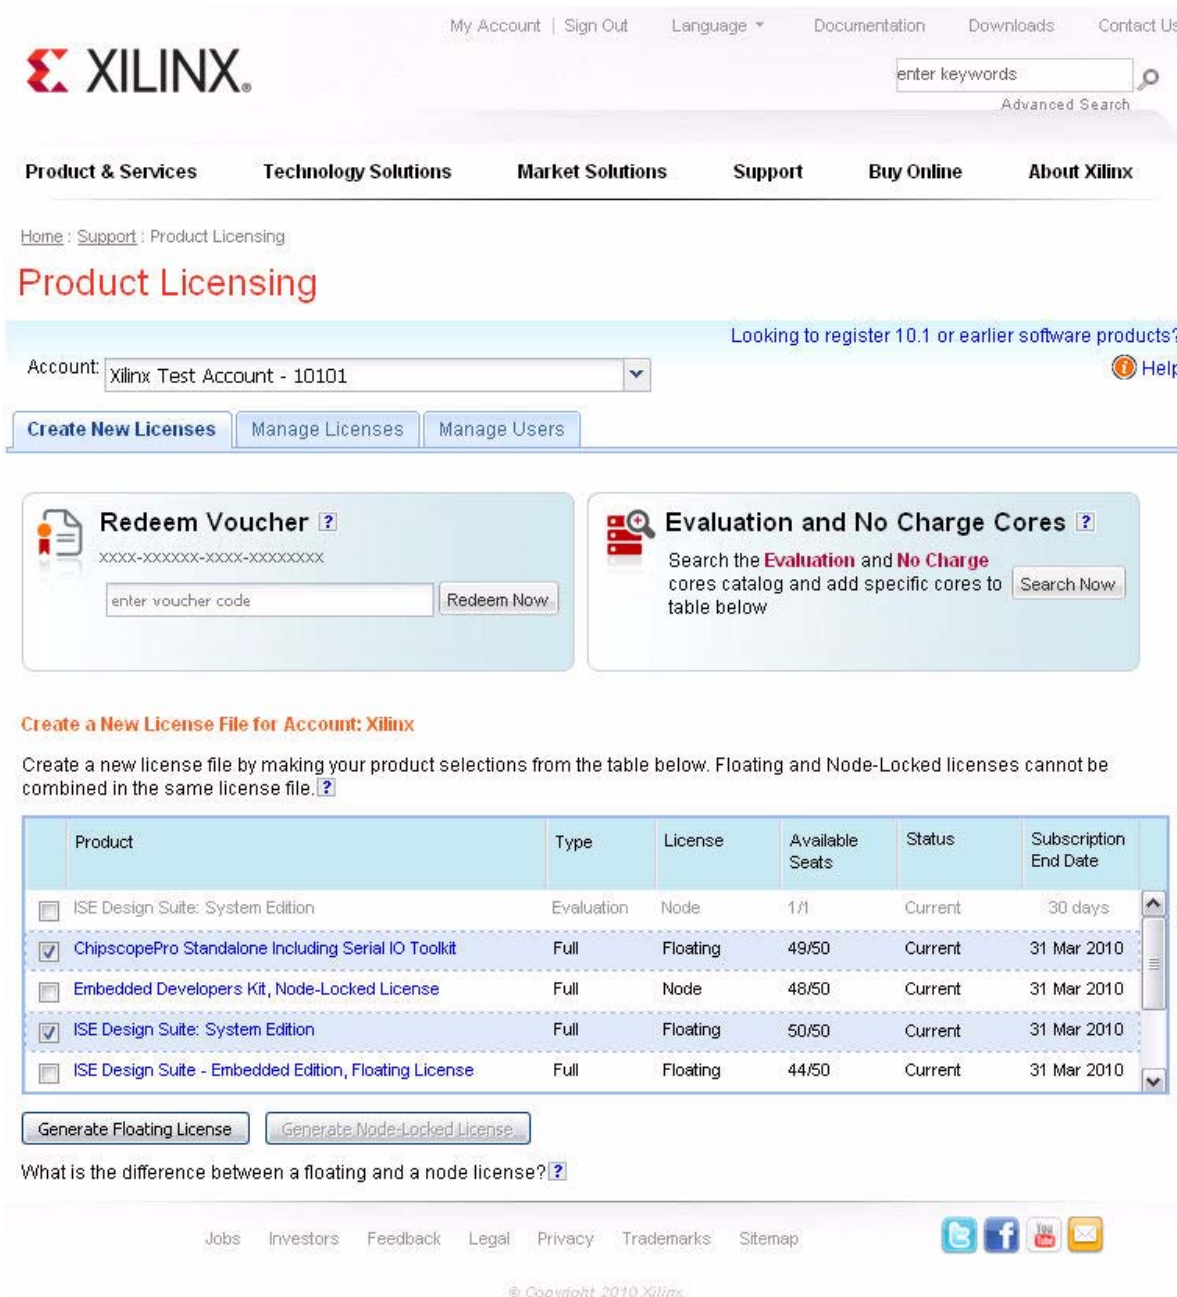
My Account | Sign Out Language Documentation Downloads Contact Us

XILINX

enter keywords

Advanced Search

Product & Services Technology Solutions Market Solutions Support Buy Online About Xilinx

Home : Support : Product Licensing

Product Licensing

Looking to register 10.1 or earlier software products?

Account: Xilinx Test Account - 10101

Help

Create New Licenses Manage Licenses Manage Users

Redeem Voucher ?

XXXX-XXXXXX-XXXX-XXXXXXXX

enter voucher code

Redeem Now

Evaluation and No Charge Cores ?

Search the Evaluation and No Charge cores catalog and add specific cores to table below

Search Now

Create a New License File for Account: Xilinx

Create a new license file by making your product selections from the table below. Floating and Node-Locked licenses cannot be combined in the same license file. ?

| | Product | Type | License | Available Seats | Status | Subscription End Date |
|---|---|---|---|---|---|---|
| ☐ | ISE Design Suite: System Edition | Evaluation | Node | 1/1 | Current | 30 days |
| ☑ | ChipscopePro Standalone Including Serial IO Toolkit | Full | Floating | 49/50 | Current | 31 Mar 2010 |
| ☐ | Embedded Developers Kit, Node-Locked License | Full | Node | 48/50 | Current | 31 Mar 2010 |
| ☑ | ISE Design Suite: System Edition | Full | Floating | 50/50 | Current | 31 Mar 2010 |
| ☐ | ISE Design Suite - Embedded Edition, Floating License | Full | Floating | 44/50 | Current | 31 Mar 2010 |

Generate Floating License Generate Node-Locked License

What is the difference between a floating and a node license? ?

Jobs Investors Feedback Legal Privacy Trademarks Sitemap

© Copyright 2010 Xilinx